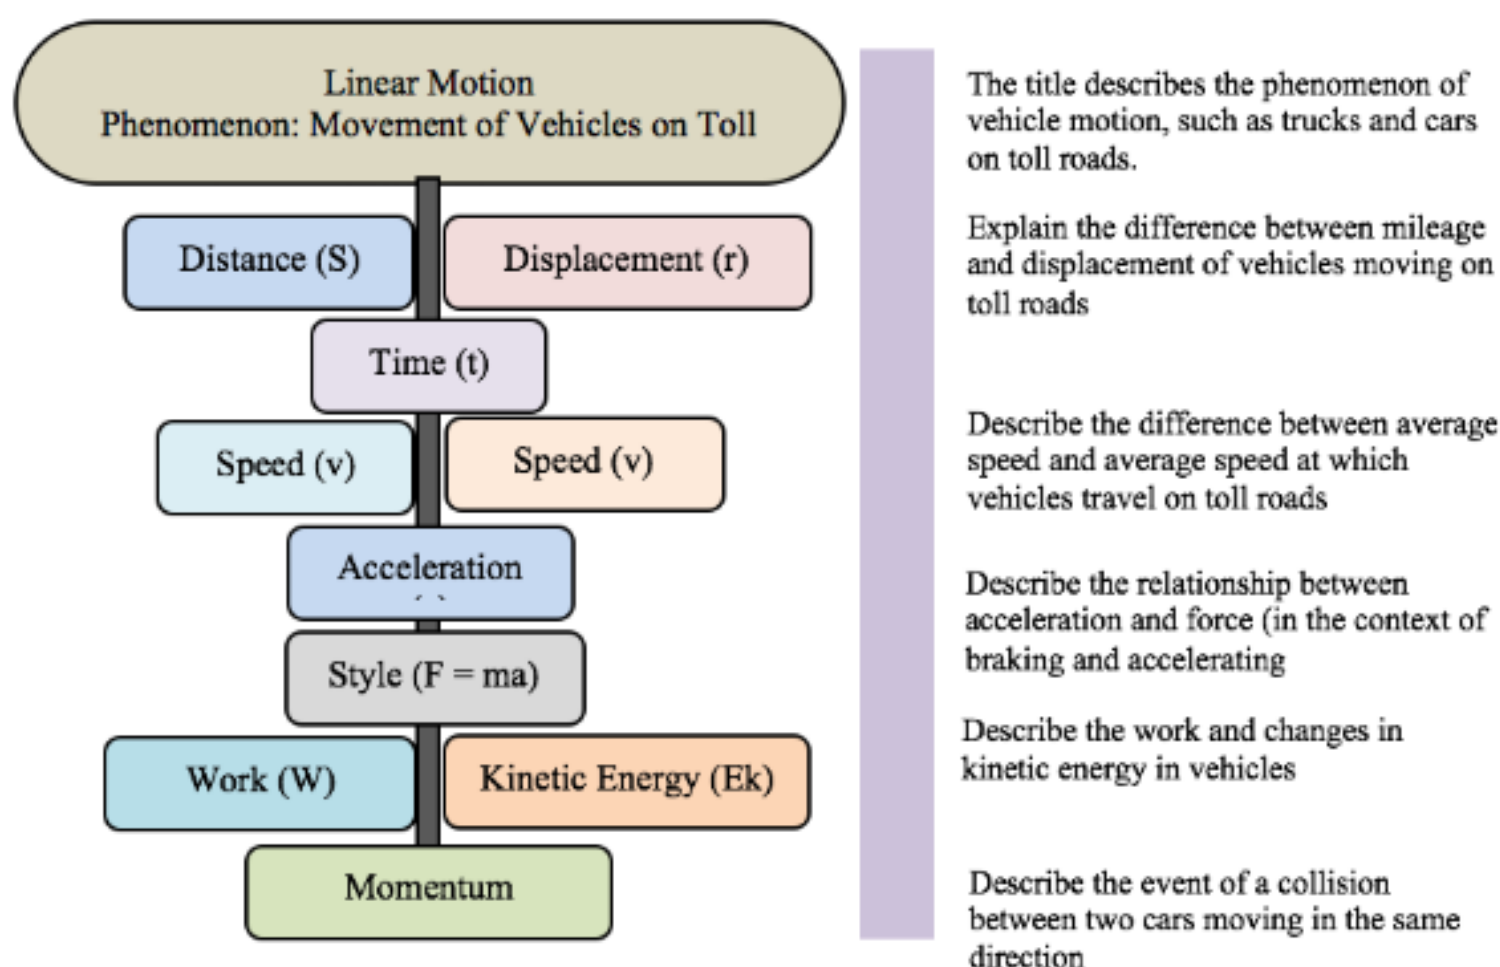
Linear Motion
Phenomenon: Movement of Vehicles on Toll

Distance (S)

Displacement (r)

Time (t)

Speed (v)

Speed (v)

Acceleration
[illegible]

Style (F = ma)

Work (W)

Kinetic Energy (Ek)

Momentum

The title describes the phenomenon of vehicle motion, such as trucks and cars on toll roads.

Explain the difference between mileage and displacement of vehicles moving on toll roads

Describe the difference between average speed and average speed at which vehicles travel on toll roads

Describe the relationship between acceleration and force (in the context of braking and accelerating

Describe the work and changes in kinetic energy in vehicles

Describe the event of a collision between two cars moving in the same direction